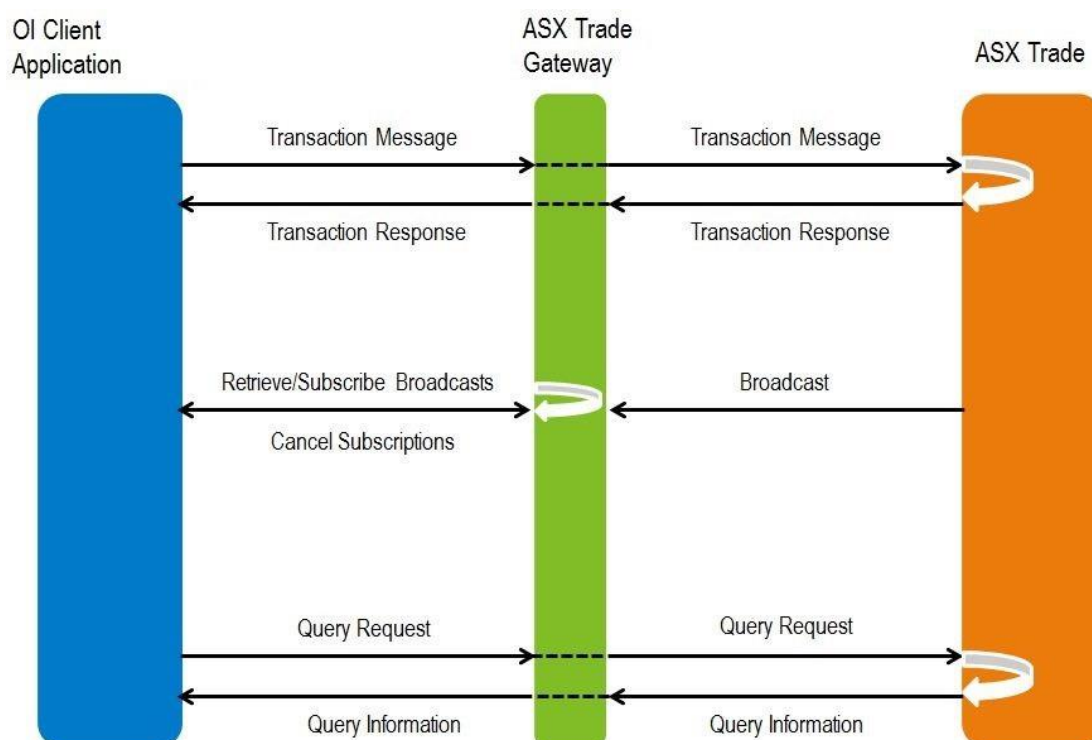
OI Client Application

ASX Trade Gateway

ASX Trade

Transaction Message

Transaction Message

Transaction Response

Transaction Response

Retrieve/Subscribe Broadcasts

Broadcast

Cancel Subscriptions

Query Request

Query Request

Query Information

Query Information